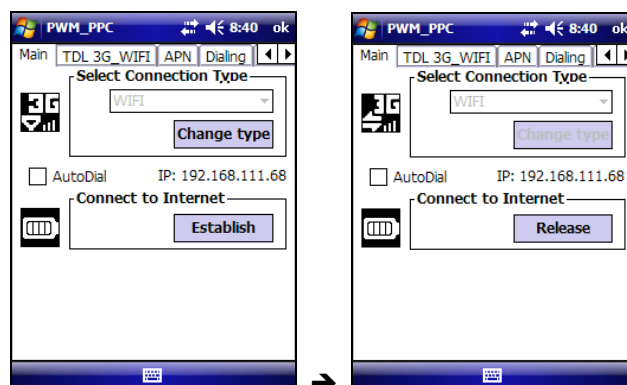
PWM_PPC 8:40 ok
Main TDL 3G_WIFI APN Dialing
Select Connection Type
3G
WIFI
Change type
AutoDial IP: 192.168.111.68
Connect to Internet
Establish

PWM_PPC 8:40 ok
Main TDL 3G_WIFI APN Dialing
Select Connection Type
3G
WIFI
Change type
AutoDial IP: 192.168.111.68
Connect to Internet
Release